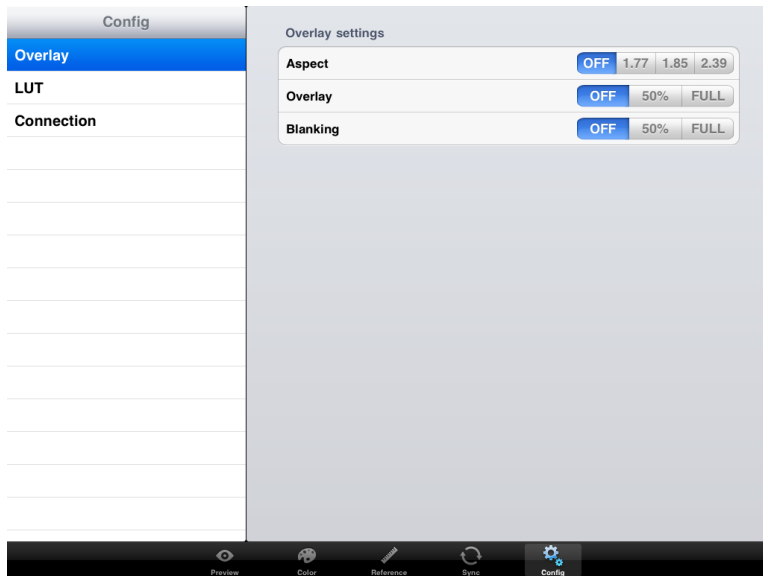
Config

Overlay

LUT

Connection

Overlay settings

| Aspect | OFF | 1.77 | 1.85 | 2.39 |
|---|---|---|---|---|
| Overlay | OFF | 50% | FULL | |
| Blanking | OFF | 50% | FULL | |

Preview Color Reference Sync Config